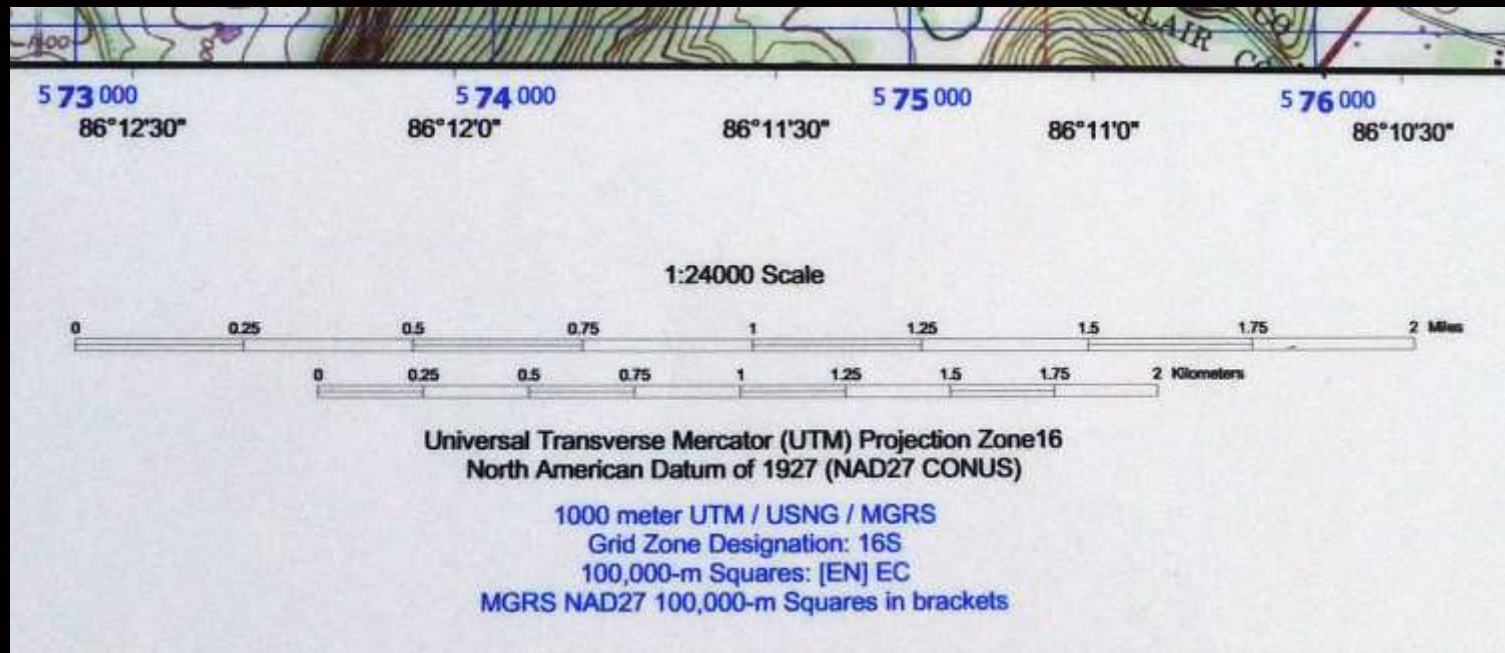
-1400 LAIR CO

5 73 000
86°12'30"

5 74 000
86°12'0"

86°11'30"

5 75 000
86°11'0"

5 76 000
86°10'30"

1:24000 Scale

0 0.25 0.5 0.75 1 1.25 1.5 1.75 2 Miles

0 0.25 0.5 0.75 1 1.25 1.5 1.75 2 Kilometers

Universal Transverse Mercator (UTM) Projection Zone16
North American Datum of 1927 (NAD27 CONUS)

1000 meter UTM / USNG / MGRS
Grid Zone Designation: 16S
100,000-m Squares: [EN] EC
MGRS NAD27 100,000-m Squares in brackets